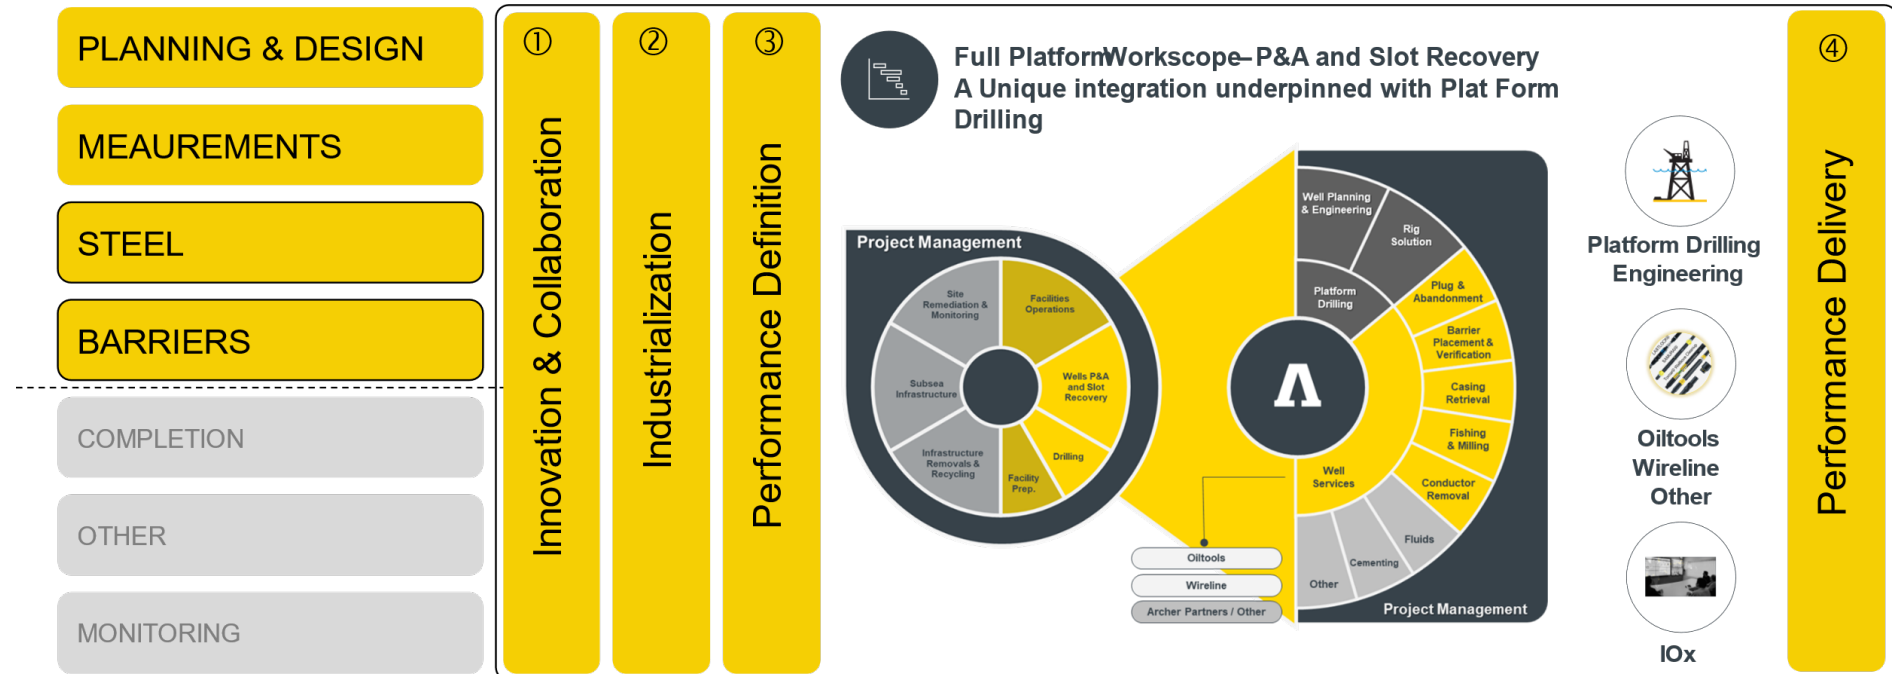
PLANNING & DESIGN

MEAUREMENTS

STEEL

BARRIERS

COMPLETION

OTHER

MONITORING

①
Innovation & Collaboration

②
Industrialization

③
Performance Definition

Full PlatformWorkscope– P&A and Slot Recovery
A Unique integration underpinned with Plat Form Drilling

Project Management

Site Remediation & Monitoring

Facilities Operations

Subsea Infrastructure

Wells P&A and Slot Recovery

Infrastructure Removals & Recycling

Drilling

Facility Prep.

Well Planning & Engineering

Rig Solution

Platform Drilling

Plug & Abandonment

Barrier Placement & Verification

Casing Retrieval

Fishing & Milling

Well Services

Conductor Removal

Fluids

Cementing

Other

Oiltools

Wireline

Archer Partners / Other

Project Management

Platform Drilling Engineering

Oiltools Wireline Other

IOx

④
Performance Delivery